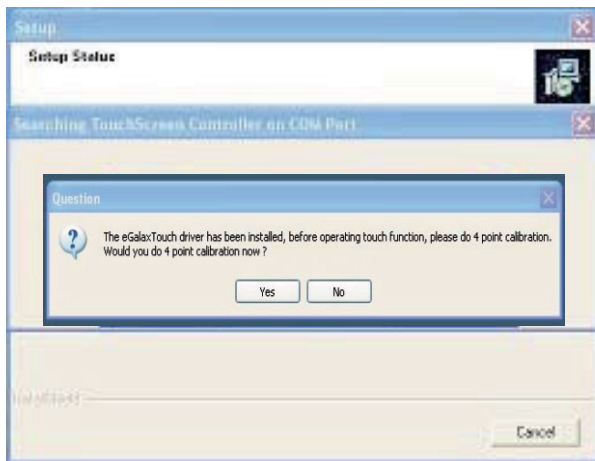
Setup

Setup Status

Searching TouchScreen Controller on COM Port

Question

The eGalaxTouch driver has been installed, before operating touch function, please do 4 point calibration. Would you do 4 point calibration now ?

Yes

No

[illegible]

Cancel